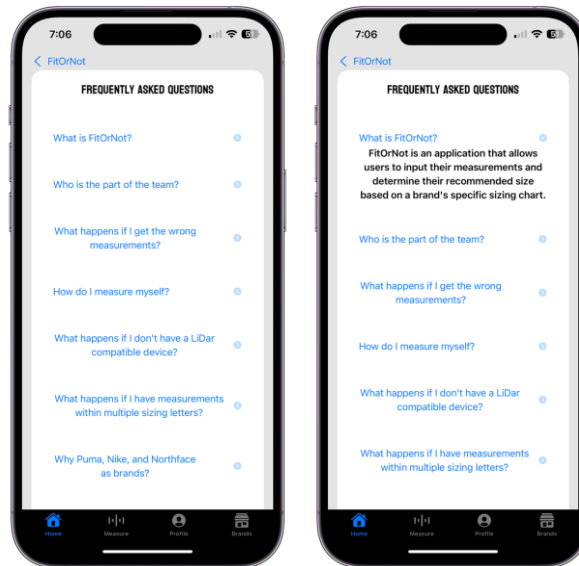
7:06

FitOrNot

FREQUENTLY ASKED QUESTIONS

What is FitOrNot?

Who is the part of the team?

What happens if I get the wrong measurements?

How do I measure myself?

What happens if I don't have a LiDar compatible device?

What happens if I have measurements within multiple sizing letters?

Why Puma, Nike, and Northface as brands?

Home Measure Profile Brands

7:06

FitOrNot

FREQUENTLY ASKED QUESTIONS

What is FitOrNot?

FitOrNot is an application that allows users to input their measurements and determine their recommended size based on a brand's specific sizing chart.

Who is the part of the team?

What happens if I get the wrong measurements?

How do I measure myself?

What happens if I don't have a LiDar compatible device?

What happens if I have measurements within multiple sizing letters?

Home Measure Profile Brands